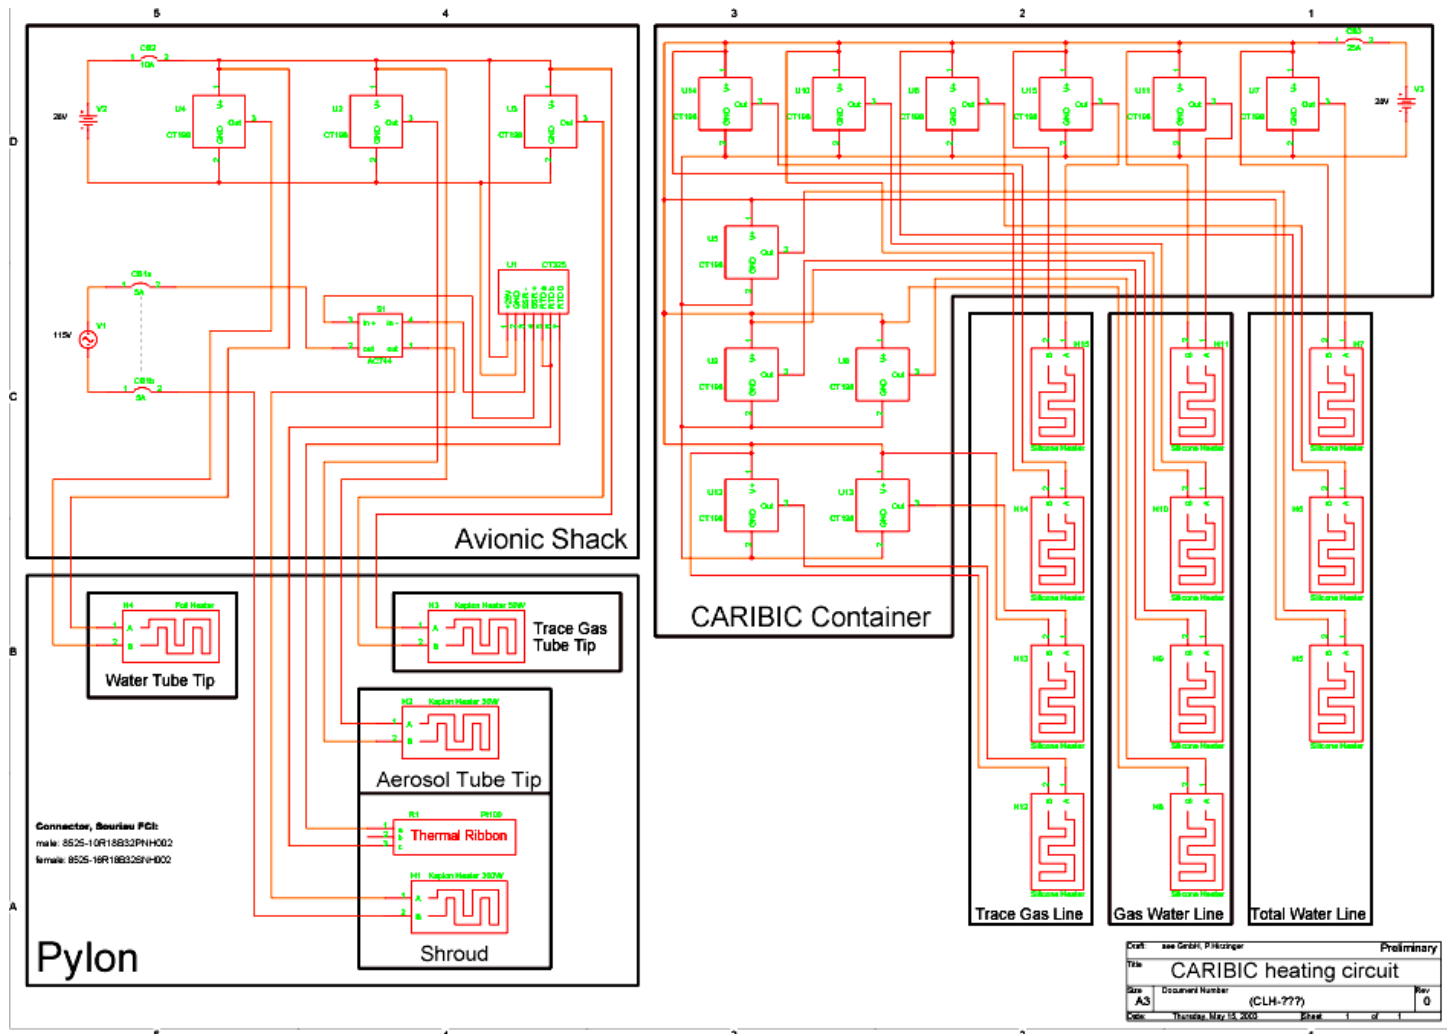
5 4 3 2 1

D

C

B

A

CB2 10A

28V V2

U4 CT198 Out GND
U2 CT198 Out GND
U6 CT198 Out GND

CB1a 5A
115V V1
CB1b 5A

S1 In+ In- out out ACN4

U1 CT325

Avionic Shack

CB3 25A
28V V3

U14 CT198 Out GND
U10 CT198 Out GND
U8 CT198 Out GND
U15 CT198 Out GND
U11 CT198 Out GND
U7 CT198 Out GND

U5 CT198 Out GND
U3 CT198 Out GND
U9 CT198 Out GND
U12 CT198 Out GND
U13 CT198 Out GND

CARIBIC Container

H15 Silicone Heater
H14 Silicone Heater
H13 Silicone Heater
H12 Silicone Heater

H11 Silicone Heater
H10 Silicone Heater
H9 Silicone Heater
H8 Silicone Heater

H7 Silicone Heater
H6 Silicone Heater
H5 Silicone Heater

Trace Gas Line

Gas Water Line

Total Water Line

H4 Foil Heater A B
Water Tube Tip

H3 Kapton Heater 50W A B
Trace Gas Tube Tip

H2 Kapton Heater 50W A B
Aerosol Tube Tip

R1 Pt100 a b c
Thermal Ribbon

H1 Kapton Heater 300W A B
Shroud

Connector, Souriau FCI:
male: 8525-10R18B32PNH002
female: 8525-18R18B32SNH002

Pylon

| Draft | ase GmbH, P.Hinzinger | Preliminary |
|---|---|---|
| Title | CARIBIC heating circuit | |
| Size A3 | Document Number (CLH-???) | Rev 0 |
| Date: | Thursday, May 15, 2003 | Sheet 1 of 1 |